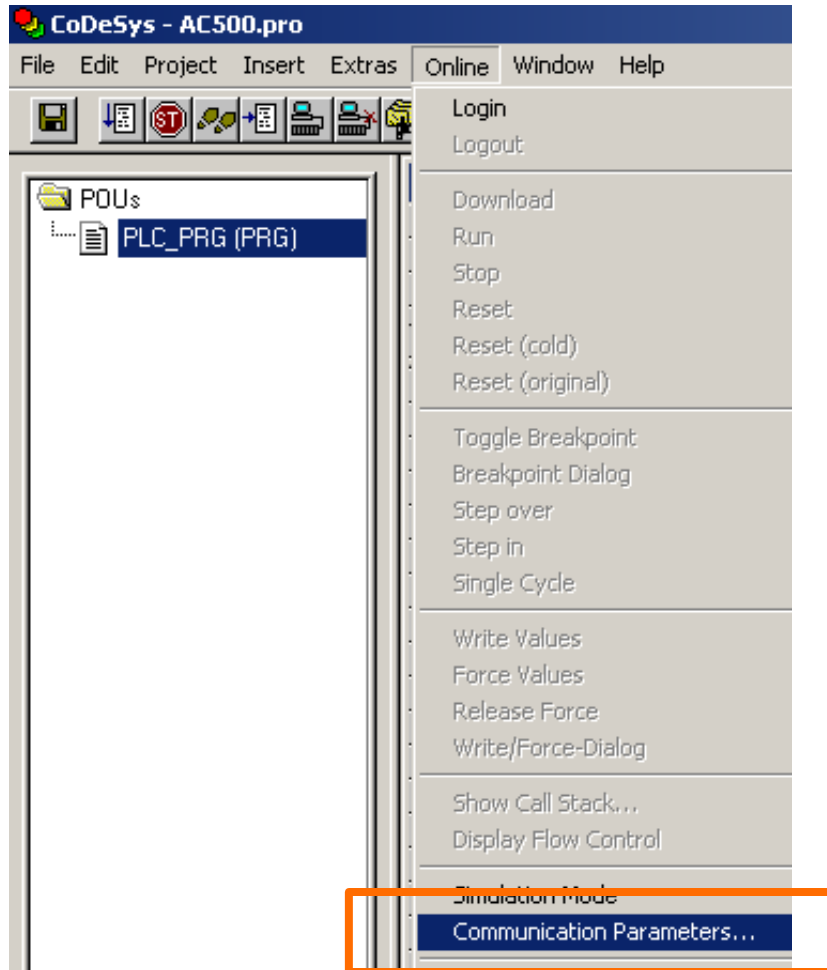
CoDeSys - AC500.pro

File Edit Project Insert Extras Online Window Help

POUs
PLC_PRG (PRG)

Login
Logout
Download
Run
Stop
Reset
Reset (cold)
Reset (original)
Toggle Breakpoint
Breakpoint Dialog
Step over
Step in
Single Cycle
Write Values
Force Values
Release Force
Write/Force-Dialog
Show Call Stack...
Display Flow Control
Simulation Mode
Communication Parameters...